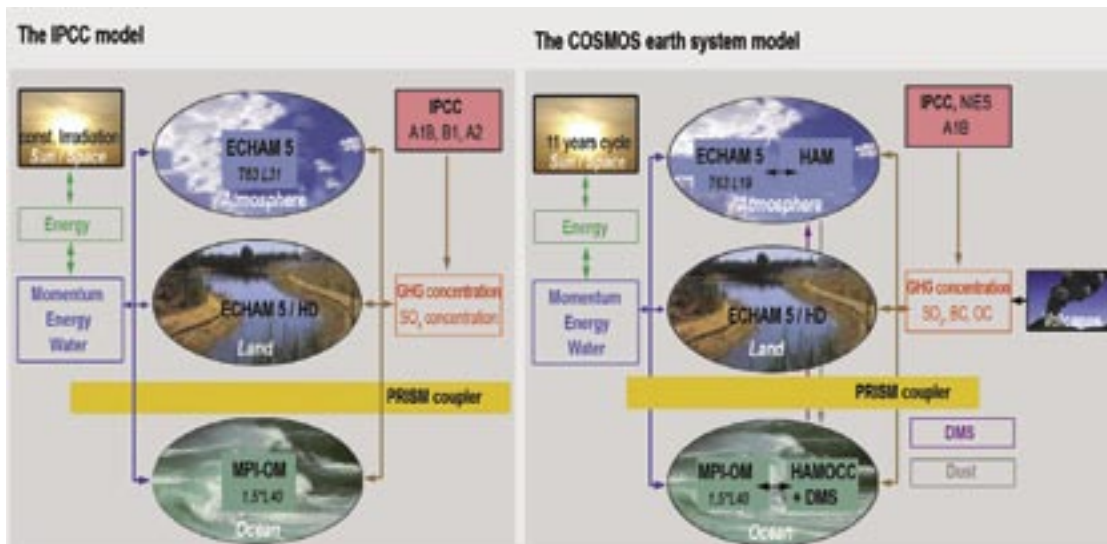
The IPCC model

const. Irradiation
Sun / space

Energy

Momentum
Energy
Water

ECHAM 5
T63 L31
Atmosphere

ECHAM 5 / HD
Land

MPI-OM
1.5°L40
Ocean

IPCC
A1B, B1, A2

GHG concentration
$SO_4$ concentration

PRISM coupler

The COSMOS earth system model

11 years cycle
Sun / space

Energy

Momentum
Energy
Water

ECHAM 5 HAM
T63 L19
Atmosphere

ECHAM 5 / HD
Land

MPI-OM
1.5°L40
HAMOCC
+ DMS
Ocean

IPCC, NIES
A1B

GHG concentration
$SO_2$, BC, OC

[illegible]

PRISM coupler

DMS

Dust